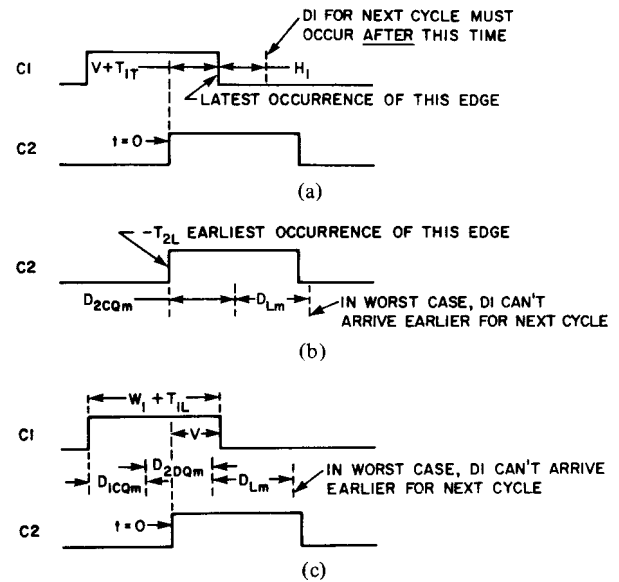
DI FOR NEXT CYCLE MUST OCCUR AFTER THIS TIME

C1

$V+T_{1T}$

$H_1$

LATEST OCCURRENCE OF THIS EDGE

C2

$t=0$

(a)

$-T_{2L}$ EARLIEST OCCURRENCE OF THIS EDGE

C2

$D_{2CQm}$

$D_{Lm}$

IN WORST CASE, DI CAN'T ARRIVE EARLIER FOR NEXT CYCLE

(b)

$W_1+T_{1L}$

C1

V

$D_{1CQm}$

$D_{2DQm}$

$D_{Lm}$

IN WORST CASE, DI CAN'T ARRIVE EARLIER FOR NEXT CYCLE

C2

$t=0$

(c)